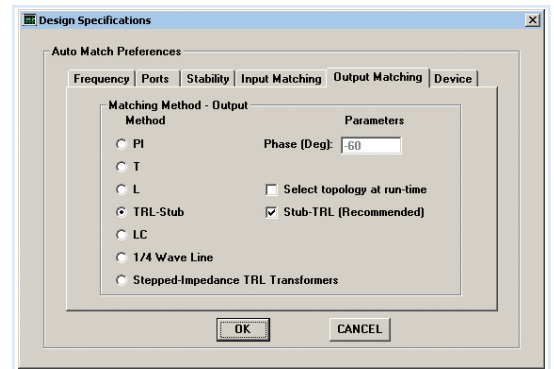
Design Specifications

Auto Match Preferences

Frequency | Ports | Stability | Input Matching | Output Matching | Device

Matching Method - Output

Method

Parameters

PI

Phase (Deg): -60

T

L

Select topology at run-time

TRL-Stub

Stub-TRL (Recommended)

LC

1/4 Wave Line

Stepped-Impedance TRL Transformers

OK

CANCEL